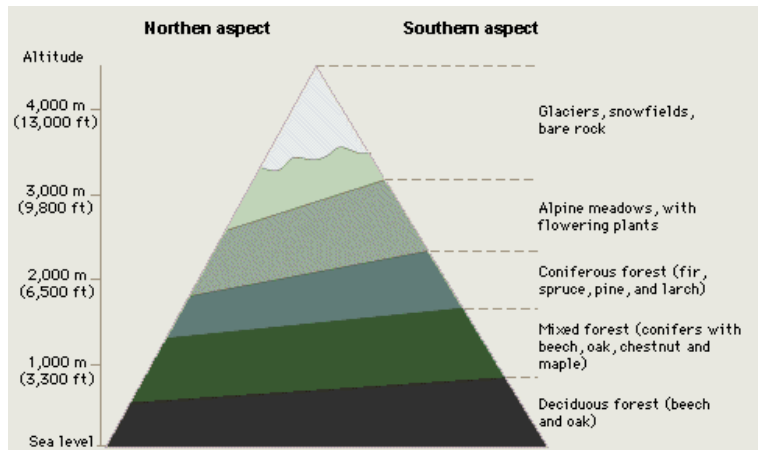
Northen aspect

Southern aspect

Altitude

4,000 m
(13,000 ft)

3,000 m
(9,800 ft)

2,000 m
(6,500 ft)

1,000 m
(3,300 ft)

Sea level

Glaciers, snowfields, bare rock

Alpine meadows, with flowering plants

Coniferous forest (fir, spruce, pine, and larch)

Mixed forest (conifers with beech, oak, chestnut and maple)

Deciduous forest (beech and oak)